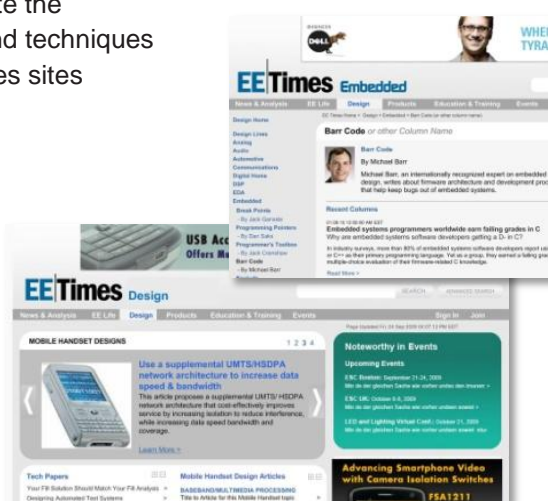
te the
nd techniques
es sites

DELL
WHE
TYRA

EE Times Embedded

News & Analysis | EE Life | Design | Products | Education & Training | Events

Design Home
Design Lines
Analog
Audio
Automotive
Communications
Digital Home
DSP
EDA
Embedded
Break Points
Programming Pointers
Programmer's Toolbox
Barr Code
- By Michael Barr

Barr Code or other Column Name

Barr Code
By Michael Barr
Michael Barr, an internationally recognized expert on embedded design, writes about firmware architecture and development pro that help keep bugs out of embedded systems.

Recent Columns
Embedded systems programmers worldwide earn failing grades in C
Why are embedded systems software developers getting a D- in C?

Read More >

USB Acc
Offers M

EE Times Design

News & Analysis | EE Life | Design | Products | Education & Training | Events | Sign In | Join

SEARCH | ADVANCED SEARCH

MOBILE HANDSET DESIGNS
1 2 3 4

Use a supplemental UMTS/HSDPA network architecture to increase data speed & bandwidth
This article proposes a supplemental UMTS/ HSDPA network architecture that cost-effectively improves service by increasing isolation to reduce interference, while increasing data speed bandwidth and coverage.

Learn More >

Noteworthy in Events
Upcoming Events
ESC Boston: September 21-24, 2009
ESC UK: October 6-8, 2009
LED and Lighting Virtual Conf.: October 21, 2009

Tech Papers
Your FB Solution Should Match Your FB Analysis
Designing Automated Test Systems

Mobile Handset Design Articles
BASEBAND/MULTIMEDIA PROCESSING

Advancing Smartphone Video with Camera Isolation Switches
FSA1211